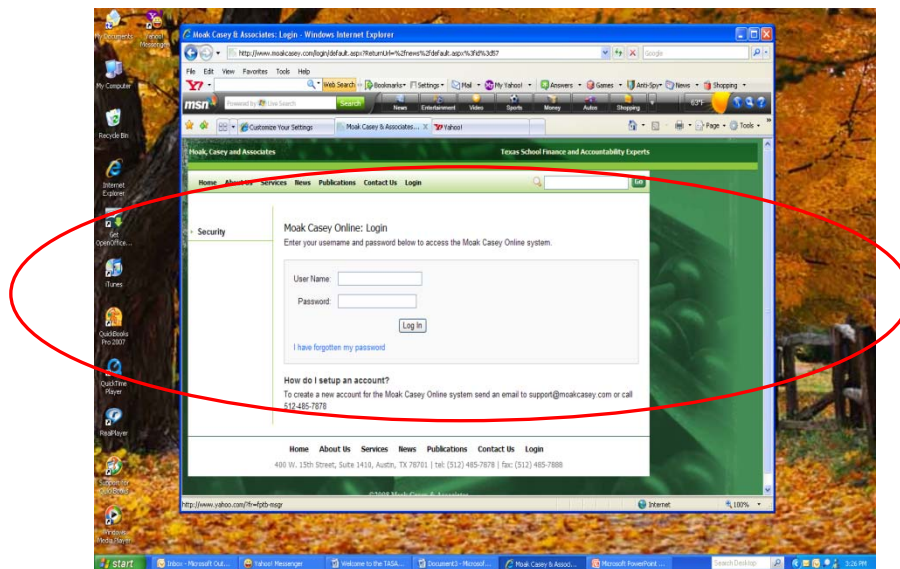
My Documents
Yahoo! Messenger
My Computer
Recycle Bin
Internet Explorer
Get OpenOffice...
iTunes
QuickBooks Pro 2007
QuickTime Player
RealPlayer
Support for QuickBooks
Windows Media Player

Moak Casey & Associates: Login - Windows Internet Explorer
http://www.moakcasey.com/login/default.aspx?ReturnUrl=%2fnews%2fdefault.aspx%3fid%3d57
Google
File Edit View Favorites Tools Help
Web Search Bookmarks Settings Mail My Yahoo! Answers Games Anti-Spy News Shopping
msn Live Search Search News Entertainment Video Sports Money Autos Shopping 63°F
Customize Your Settings Moak Casey & Associates... Yahoo!
Page Tools

Moak, Casey and Associates Texas School Finance and Accountability Experts

Home About Us Services News Publications Contact Us Login Go

Security

Moak Casey Online: Login
Enter your username and password below to access the Moak Casey Online system.

User Name:
Password:
Log In
I have forgotten my password

How do I setup an account?
To create a new account for the Moak Casey Online system send an email to support@moakcasey.com or call 512-485-7878

Home About Us Services News Publications Contact Us Login
400 W. 15th Street, Suite 1410, Austin, TX 78701 | tel: (512) 485-7878 | fax: (512) 485-7888
©2008 Moak Casey & Associates

http://www.yahoo.com/?fr=fptb-msgr Internet 100%

start Inbox - Microsoft Out... Yahoo! Messenger Welcome to the TASA... Document1 - Microsof... Moak Casey & Associ... Microsoft PowerPoint ... Search Desktop 3:26 PM